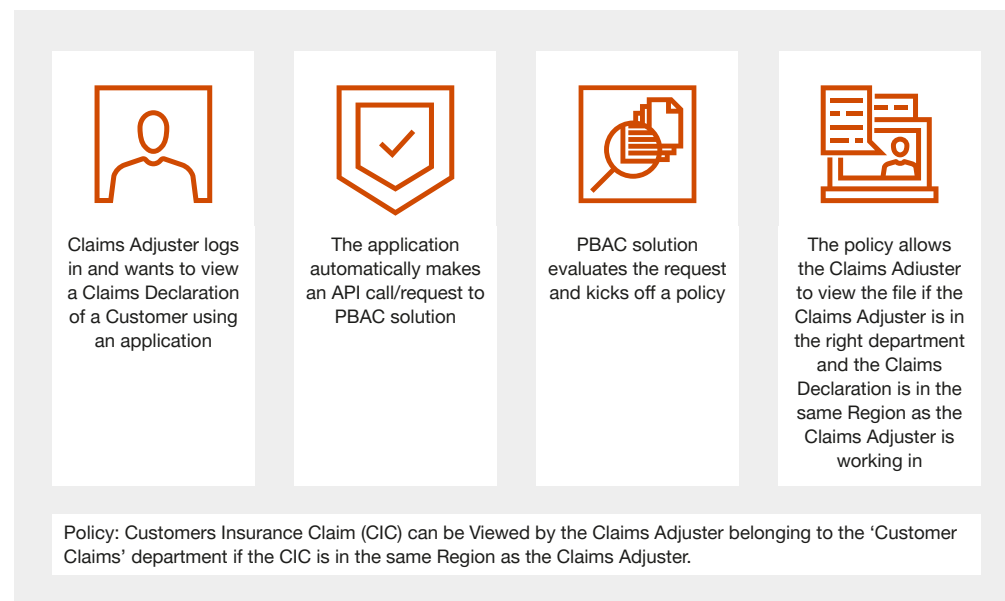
Claims Adjuster logs in and wants to view a Claims Declaration of a Customer using an application

The application automatically makes an API call/request to PBAC solution

PBAC solution evaluates the request and kicks off a policy

The policy allows the Claims Adiuster to view the file if the Claims Adjuster is in the right department and the Claims Declaration is in the same Region as the Claims Adjuster is working in

Policy: Customers Insurance Claim (CIC) can be Viewed by the Claims Adjuster belonging to the ‘Customer Claims’ department if the CIC is in the same Region as the Claims Adjuster.